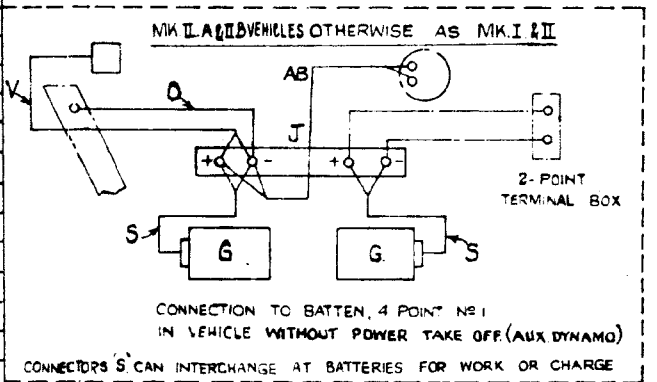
MK III A & III B VEHICLES OTHERWISE AS MK. I & II

V

O

AB

J

+ -

+ -

2- POINT TERMINAL BOX

S

G

G

S

CONNECTION TO BATTEN, 4 POINT Nº I IN VEHICLE WITHOUT POWER TAKE OFF (AUX DYNAMO)

CONNECTORS 'S' CAN INTERCHANGE AT BATTERIES FOR WORK OR CHARGE